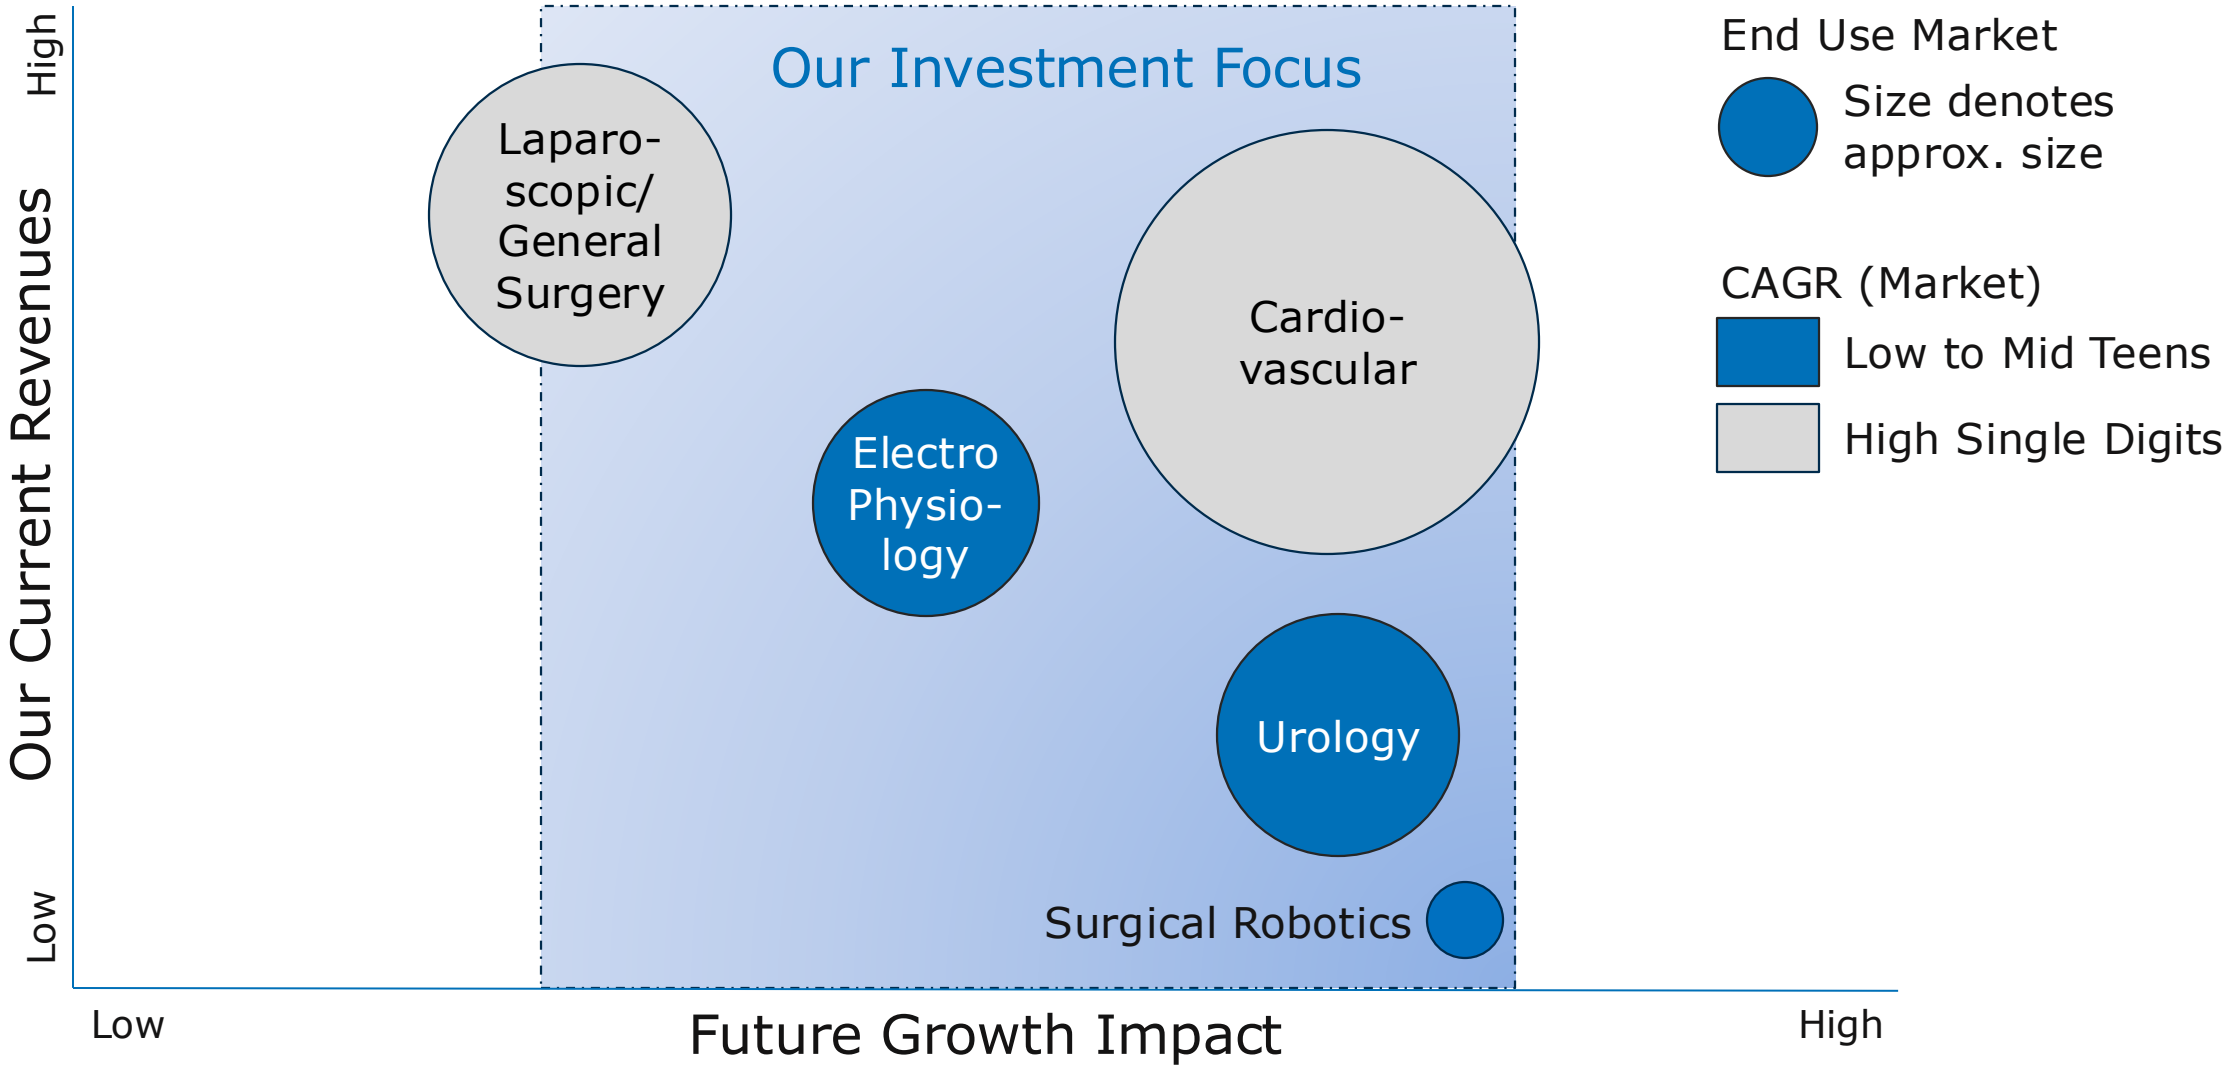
High

Our Current Revenues

Low

Our Investment Focus

Laparo-scopic/ General Surgery

Cardio-vascular

Electro Physio-logy

Urology

Surgical Robotics

End Use Market

Size denotes approx. size

CAGR (Market)

Low to Mid Teens

High Single Digits

Low

Future Growth Impact

High